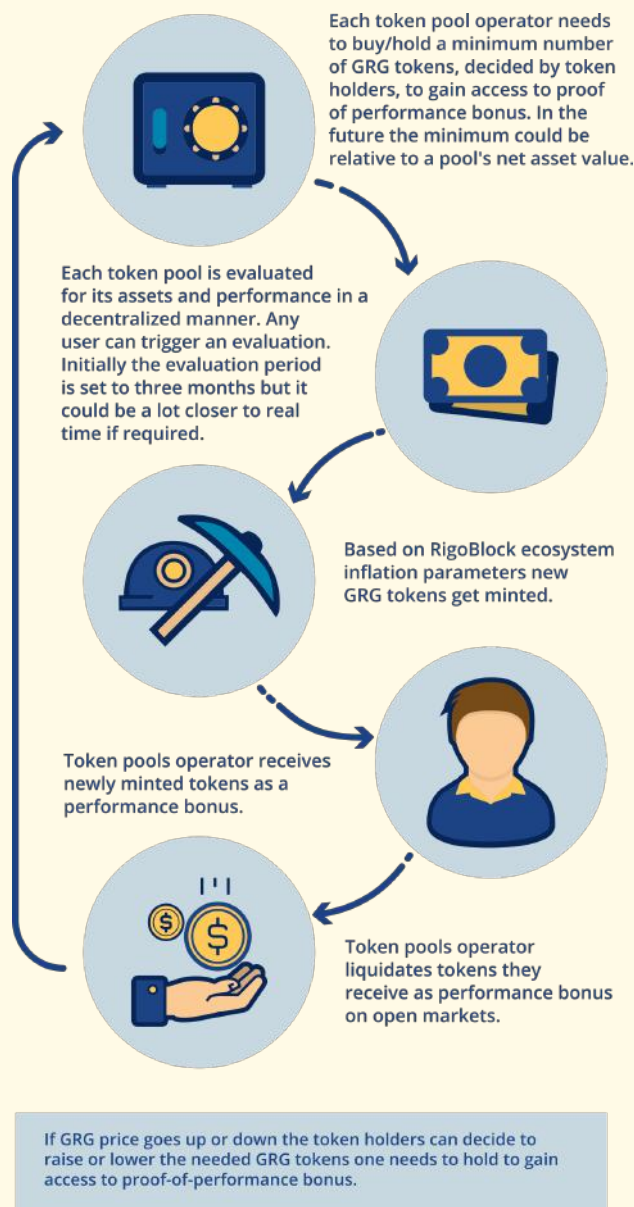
Each token pool operator needs to buy/hold a minimum number of GRG tokens, decided by token holders, to gain access to proof of performance bonus. In the future the minimum could be relative to a pool's net asset value.

Each token pool is evaluated for its assets and performance in a decentralized manner. Any user can trigger an evaluation. Initially the evaluation period is set to three months but it could be a lot closer to real time if required.

Based on RigoBlock ecosystem inflation parameters new GRG tokens get minted.

Token pools operator receives newly minted tokens as a performance bonus.

Token pools operator liquidates tokens they receive as performance bonus on open markets.

If GRG price goes up or down the token holders can decide to raise or lower the needed GRG tokens one needs to hold to gain access to proof-of-performance bonus.